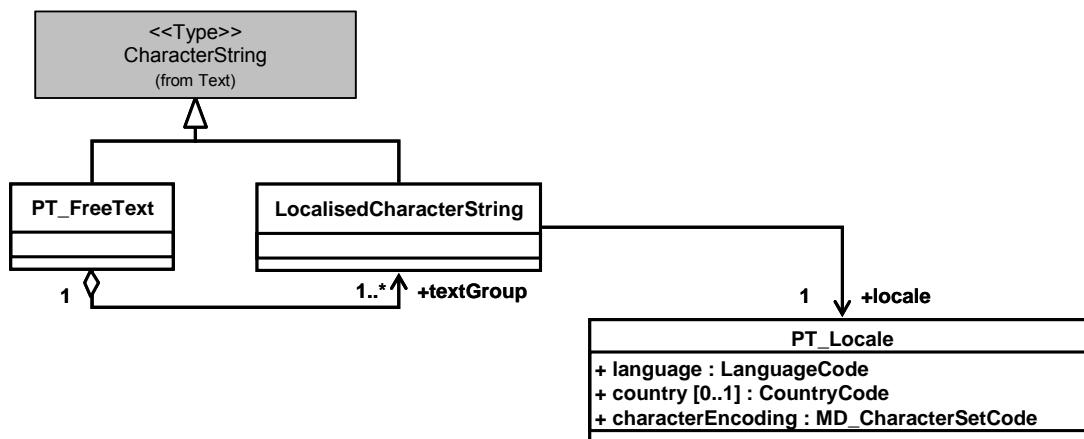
<<Type>>
CharacterString
(from Text)

PT_FreeText

LocalisedCharacterString

1

1..*

+textGroup

1

+locale

PT_Locale
+ language : LanguageCode
+ country [0..1] : CountryCode
+ characterEncoding : MD_CharacterSetCode